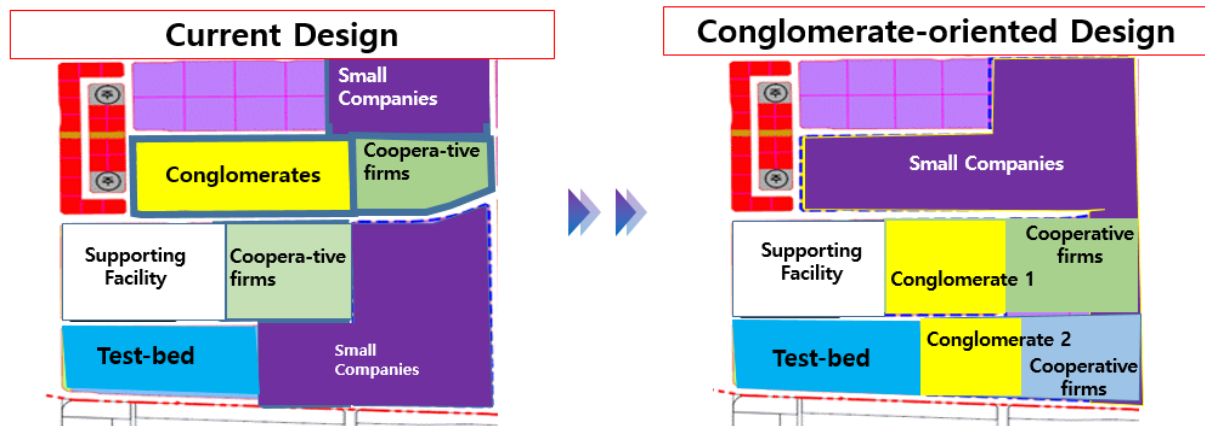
Current Design

Small Companies

Conglomerates

Coopera-tive firms

Supporting Facility

Coopera-tive firms

Test-bed

Small Companies

Conglomerate-oriented Design

Small Companies

Supporting Facility

Conglomerate 1

Cooperative firms

Test-bed

Conglomerate 2

Cooperative firms